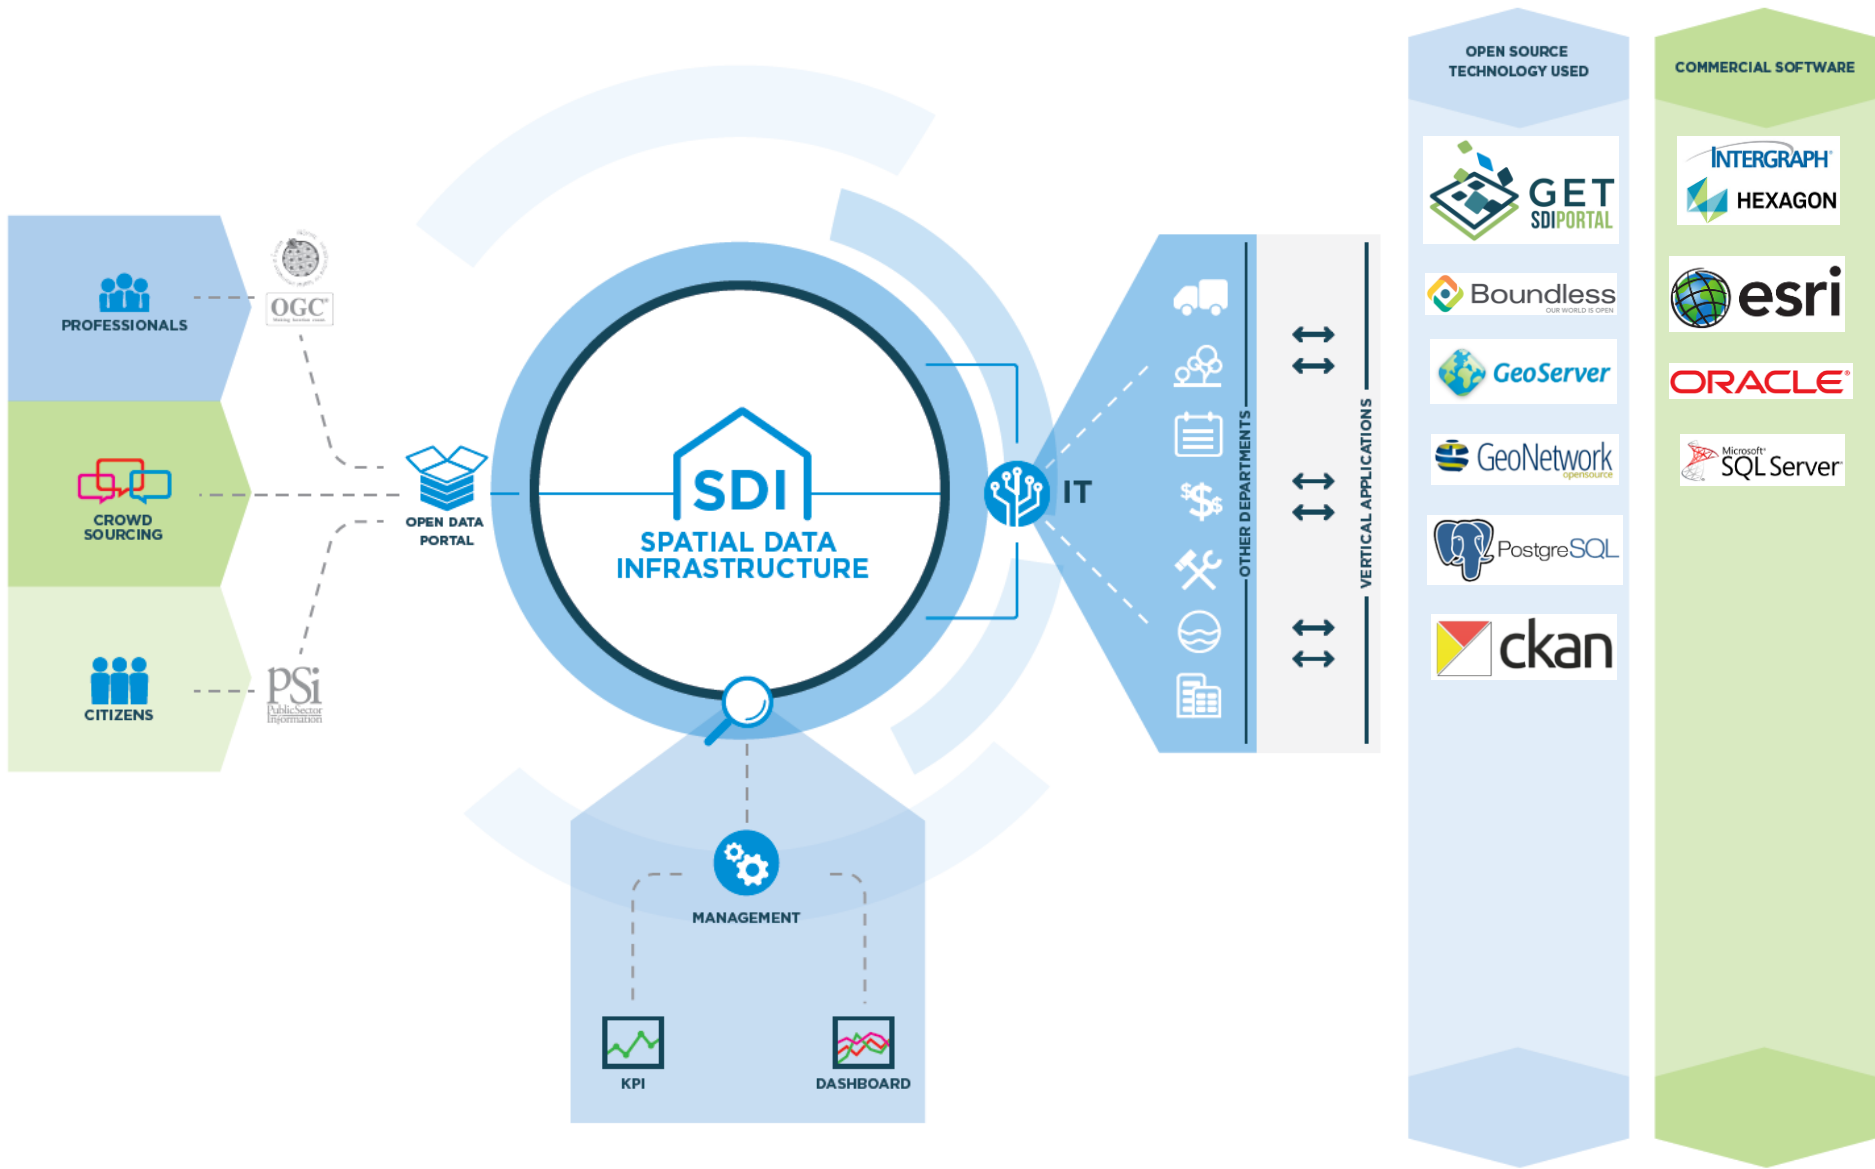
OPEN SOURCE TECHNOLOGY USED

COMMERCIAL SOFTWARE

PROFESSIONALS

OGC

CROWD SOURCING

CITIZENS

PSi
Public Sector Information

OPEN DATA PORTAL

SDI
SPATIAL DATA INFRASTRUCTURE

IT

OTHER DEPARTMENTS

VERTICAL APPLICATIONS

MANAGEMENT

KPI

DASHBOARD

GET SDIPORTAL

Boundless
OUR WORLD IS OPEN

GeoServer

GeoNetwork
opensource

PostgreSQL

ckan

INTERGRAPH
HEXAGON

esri

ORACLE

Microsoft SQL Server